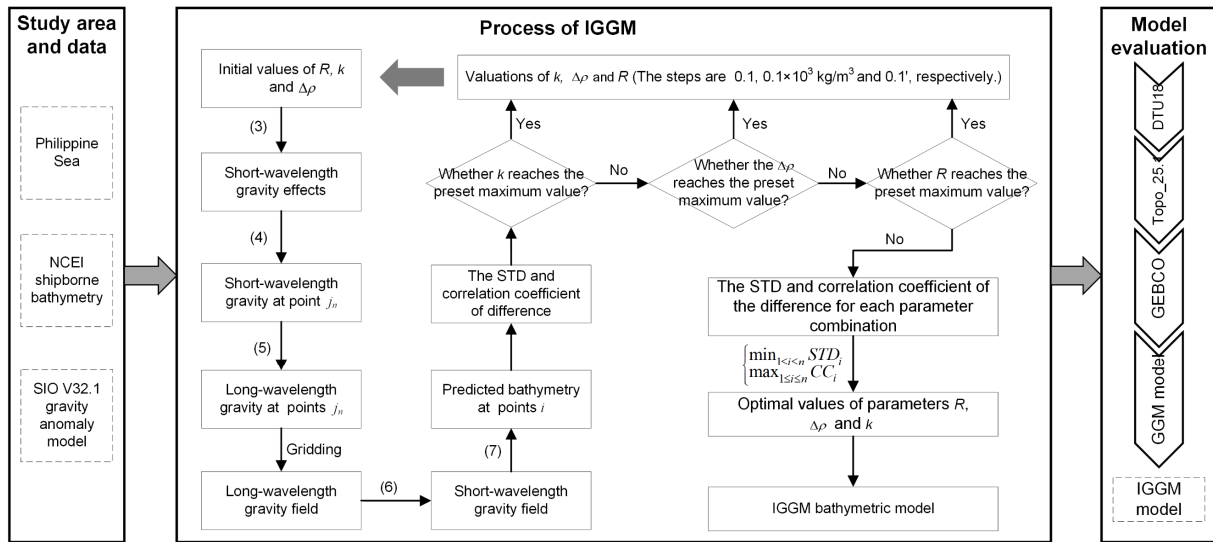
Study area and data

Philippine Sea

NCEI shipborne bathymetry

SIO V32.1 gravity anomaly model

Process of IGGM

Initial values of $R$, $k$ and $\Delta\rho$

Valuations of $k$, $\Delta\rho$ and $R$ (The steps are 0.1, $0.1\times10^3$ kg/m$^3$ and 0.1', respectively.)

Yes

Yes

Yes

(3)

Short-wavelength gravity effects

Whether $k$ reaches the preset maximum value?

No

Whether the $\Delta\rho$ reaches the preset maximum value?

No

Whether $R$ reaches the preset maximum value?

(4)

No

Short-wavelength gravity at point $j_n$

The STD and correlation coefficient of difference

The STD and correlation coefficient of the difference for each parameter combination

(5)

$\begin{cases}\min_{1<i<n} STD_i \\ \max_{1\leq i\leq n} CC_i\end{cases}$

Long-wavelength gravity at points $j_n$

Predicted bathymetry at points $i$

Optimal values of parameters $R$, $\Delta\rho$ and $k$

Gridding

(7)

Long-wavelength gravity field

(6)

Short-wavelength gravity field

IGGM bathymetric model

Model evaluation

DTU18

Topo_25.1

GEBCO

GGM model

IGGM model